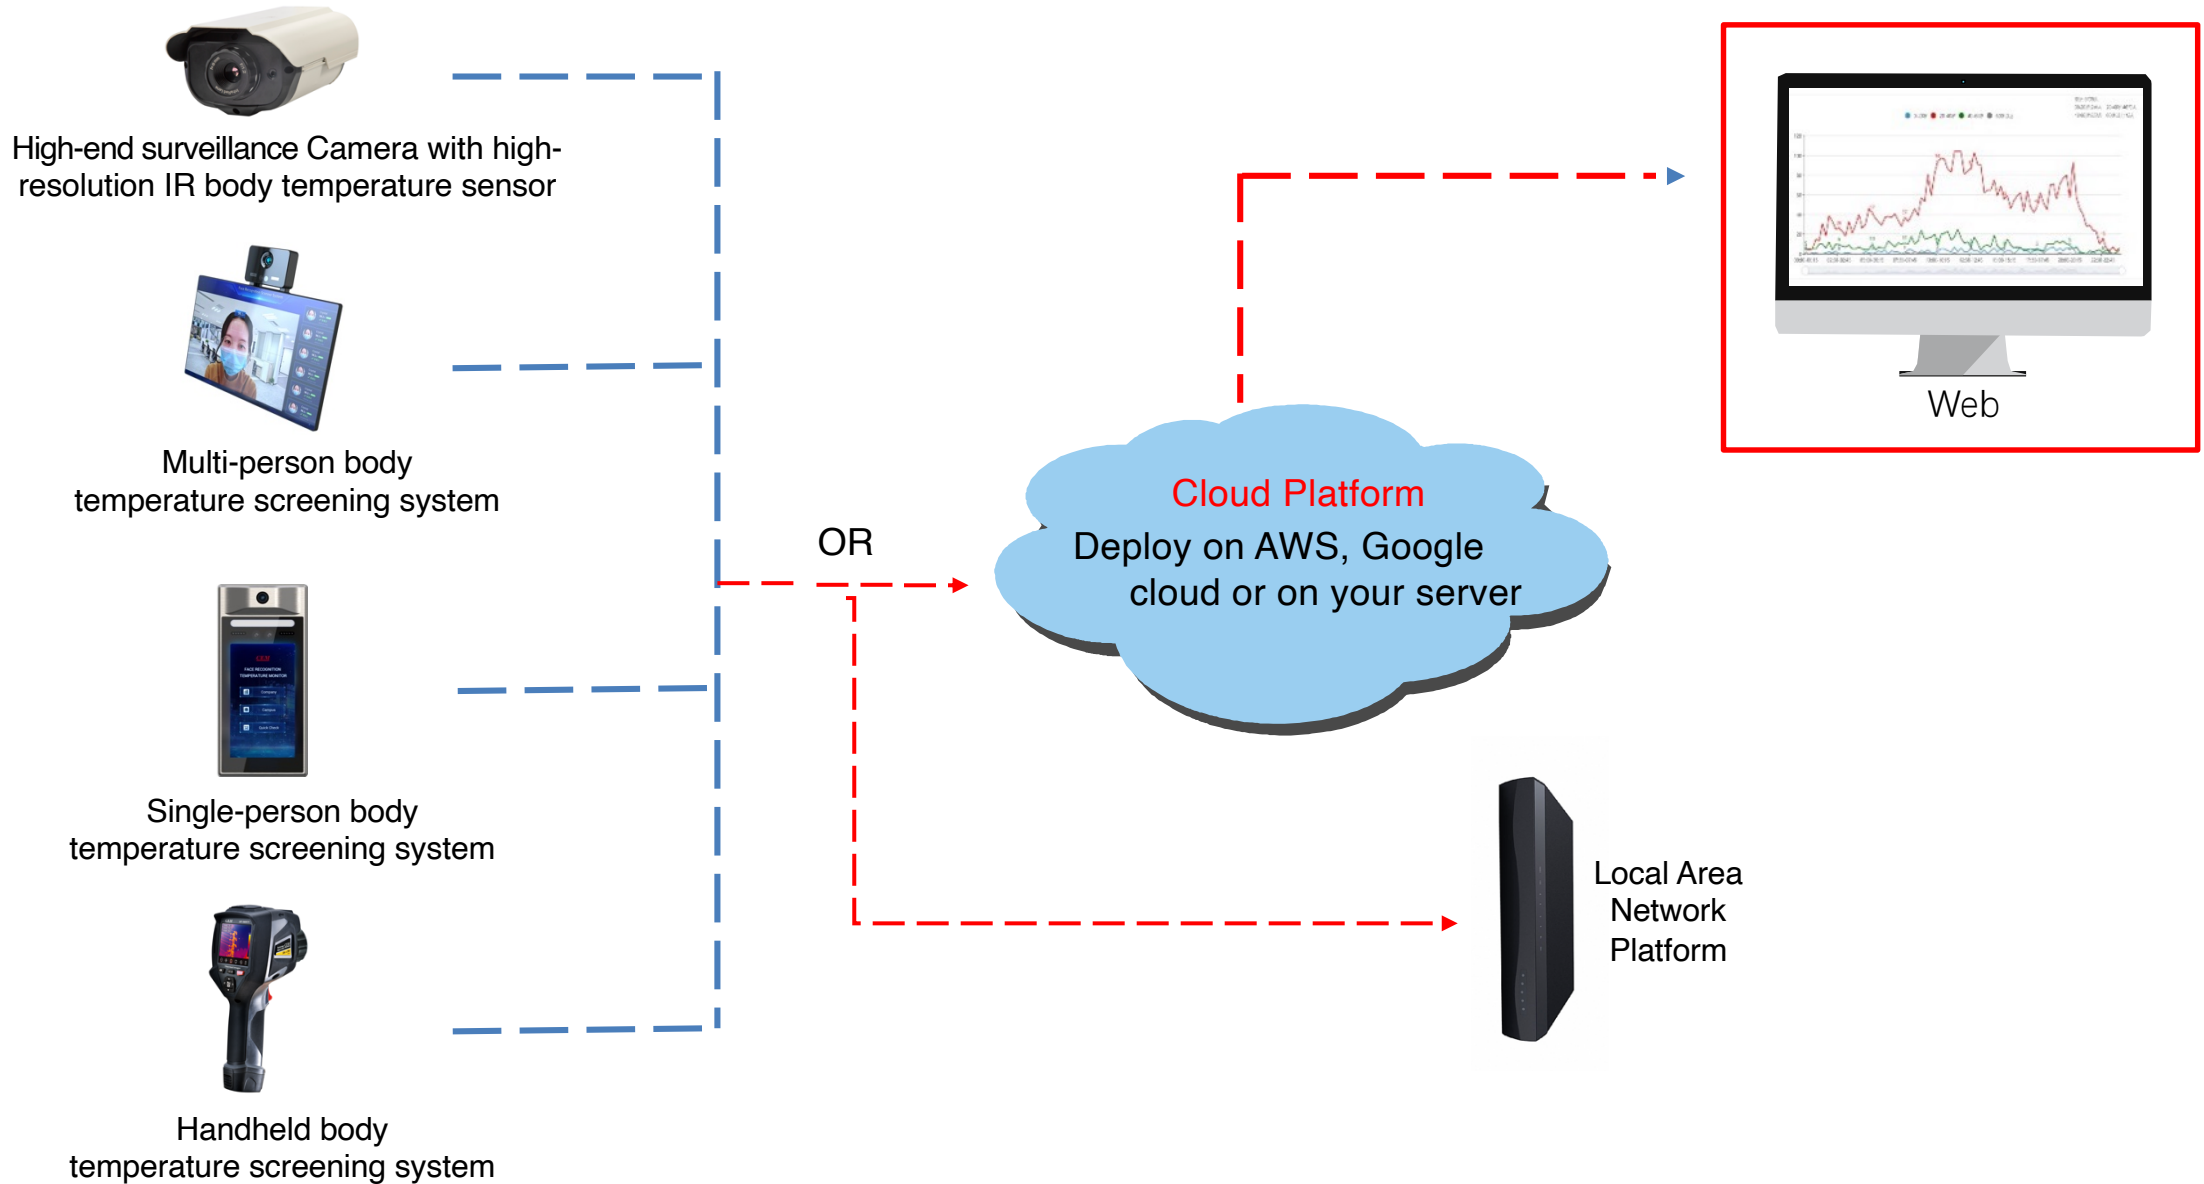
High-end surveillance Camera with high-resolution IR body temperature sensor

Multi-person body temperature screening system

Single-person body temperature screening system

Handheld body temperature screening system

OR

Cloud Platform
Deploy on AWS, Google cloud or on your server

Web

Local Area Network Platform